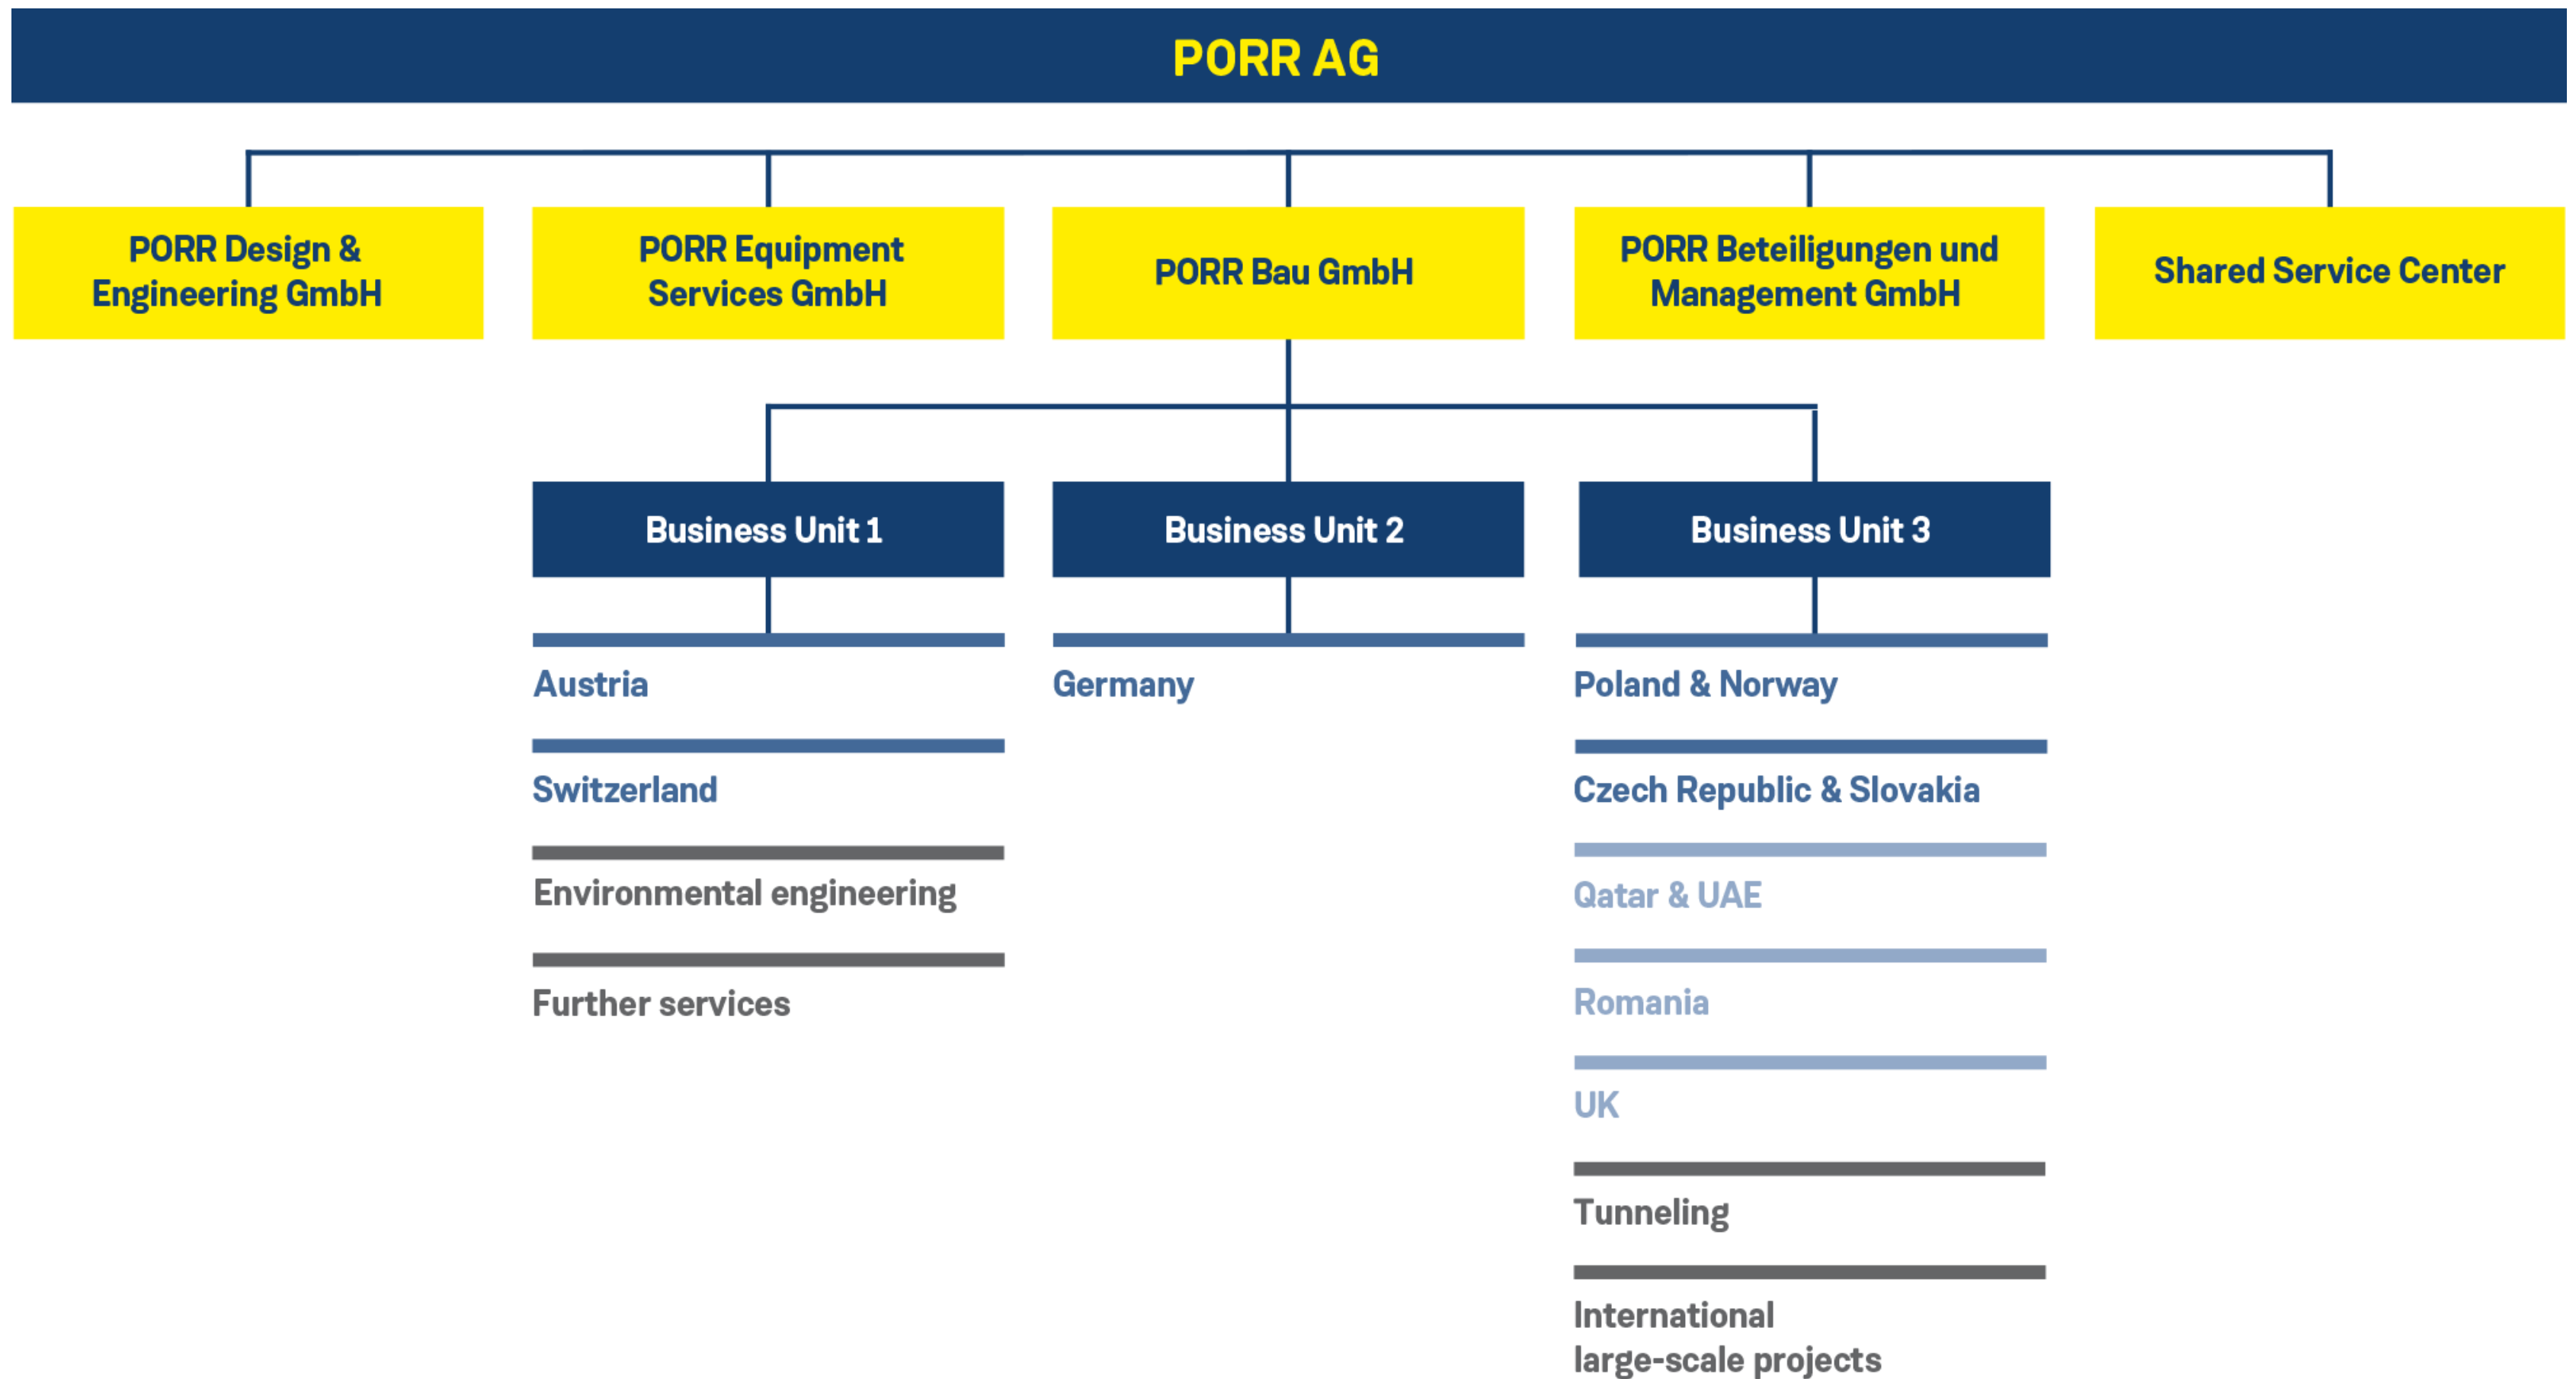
PORR AG

PORR Design & Engineering GmbH

PORR Equipment Services GmbH

PORR Bau GmbH

PORR Beteiligungen und Management GmbH

Shared Service Center

Business Unit 1

Austria

Switzerland

Environmental engineering

Further services

Business Unit 2

Germany

Business Unit 3

Poland & Norway

Czech Republic & Slovakia

Qatar & UAE

Romania

UK

Tunneling

International large-scale projects